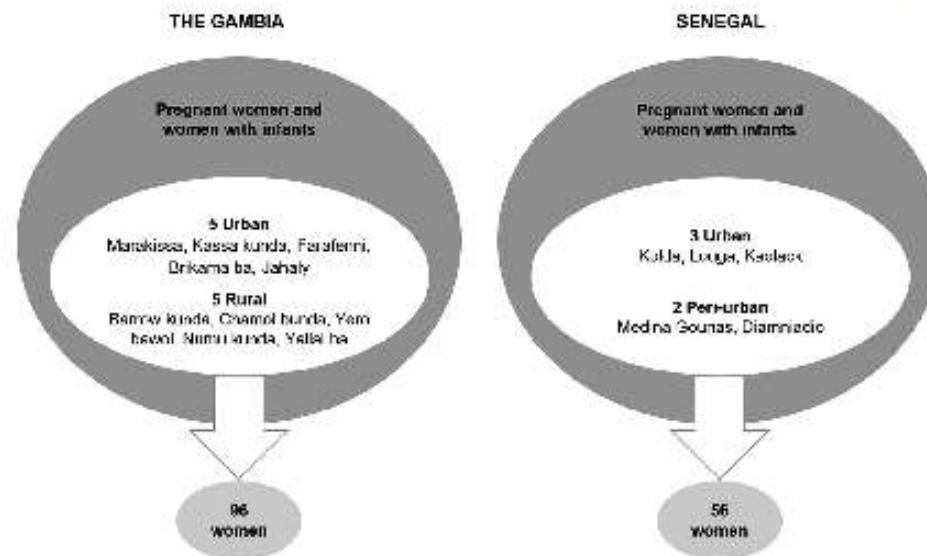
THE GAMBIA

Pregnant women and women with infants

5 Urban
Marakissa, Kassa kunda, Farafenni, Brikama ba, Jahaly

5 Rural
Bamaw kunda, Chamoi bunda, Yero bawol, Numu kunda, Yallal ba

96 women

SENEGAL

Pregnant women and women with infants

3 Urban
Kolda, Louga, Kaolack

2 Peri-urban
Medina Gounas, Diamniadio

56 women